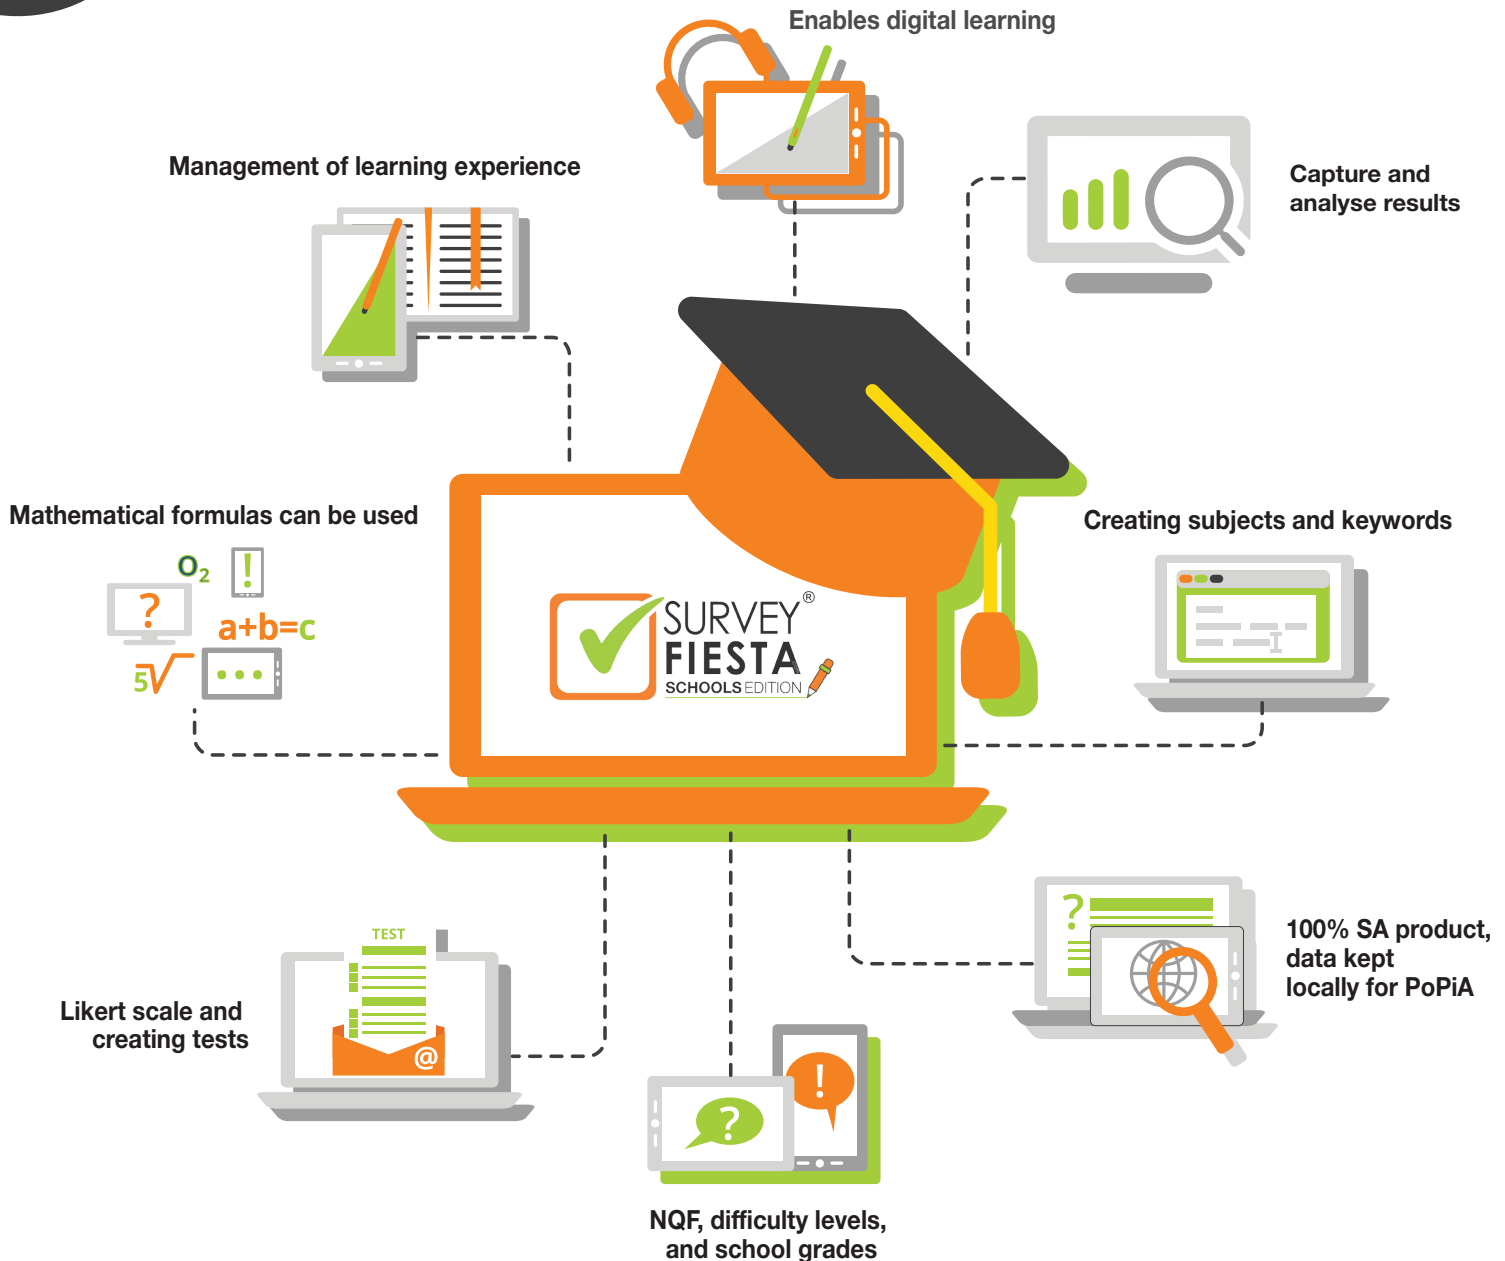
Enables digital learning

Management of learning experience

Capture and analyse results

Mathematical formulas can be used

$O_2$

!

?

a+b=c

$\sqrt[5]{}$

SURVEY® FIESTA SCHOOLS EDITION

Creating subjects and keywords

TEST

@

Likert scale and creating tests

?

!

NQF, difficulty levels, and school grades

?

100% SA product, data kept locally for PoPiA